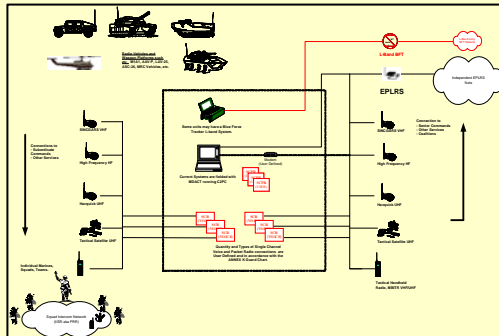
Radio Vehicles and Weapon Platforms (HMMWV, M1A1, AAV-P, LAV-25, ASC-26, MRC Vehicles, etc.

L-Band BFT

EPLRS

Independent EPLRS Nets

Some units may have a Blue Force Tracker L-band System.

Current Systems are fielded with MDACT running C2PC

Modem (User Defined)

Connections to - Subordinate Commands - Other Services

Connection to - Senior Commands - Other Services - Coalitions

SINCGARS VHF

High Frequency HF

Havequick UHF

Tactical Satellite UHF

SINCGARS VHF

High Frequency HF

Havequick UHF

Tactical Satellite UHF

Quantity and Types of Single Channel Voice and Packet Radio connections are User Defined and in accordance with the JANNEX II Guard Chart.

Individual Marines, Squads, Teams.

Tactical Handheld Radio, MBITR VHF/UHF

Squad Intercom Network (USS aka PRR)